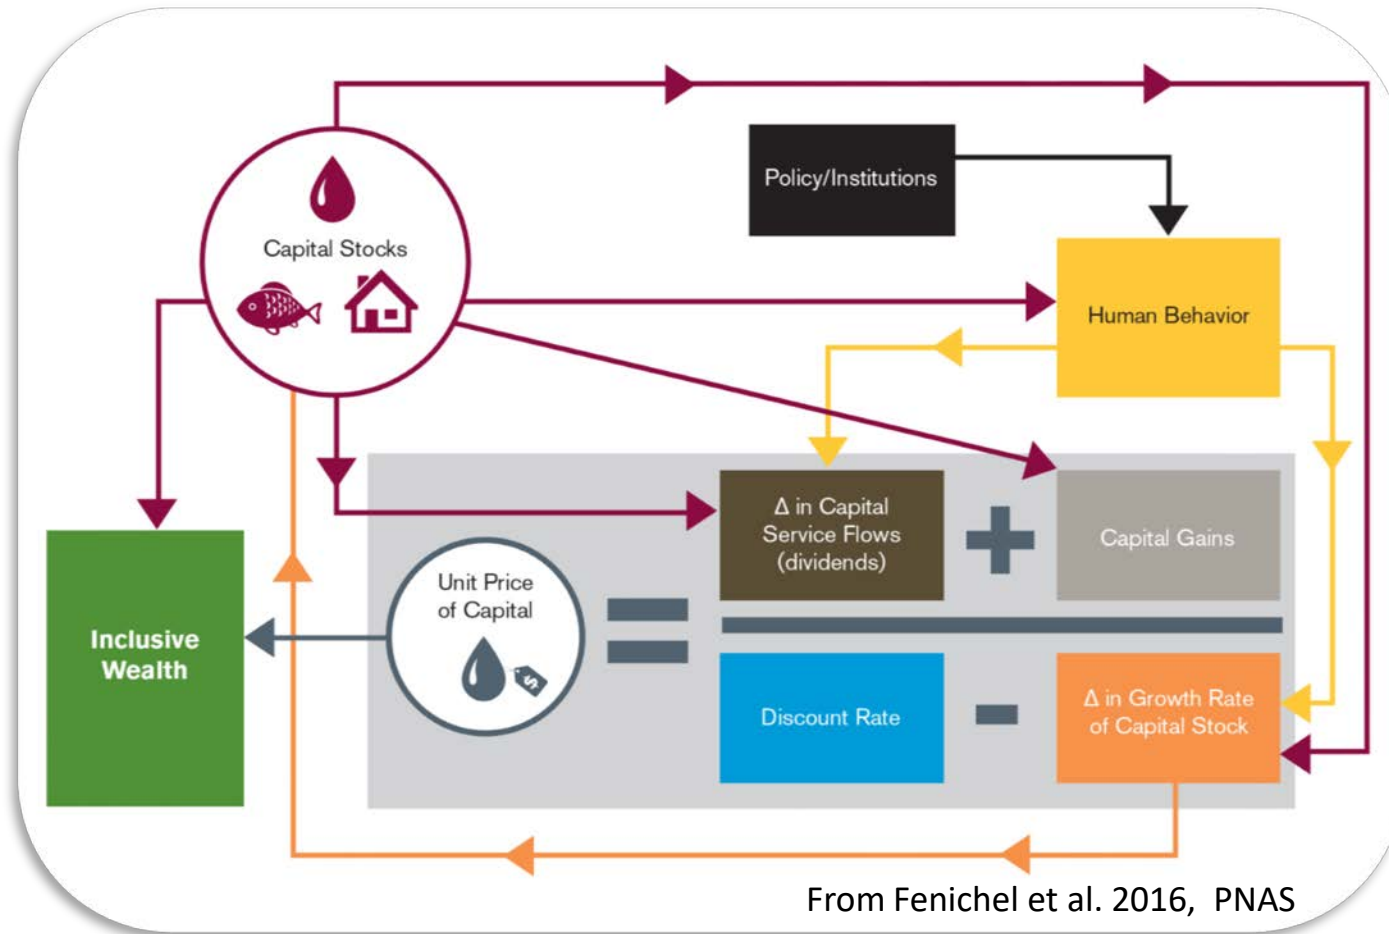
Policy/Institutions

Capital Stocks

Human Behavior

Δ in Capital Service Flows (dividends)

Capital Gains

Unit Price of Capital

Inclusive Wealth

Discount Rate

Δ in Growth Rate of Capital Stock

From Fenichel et al. 2016, PNAS